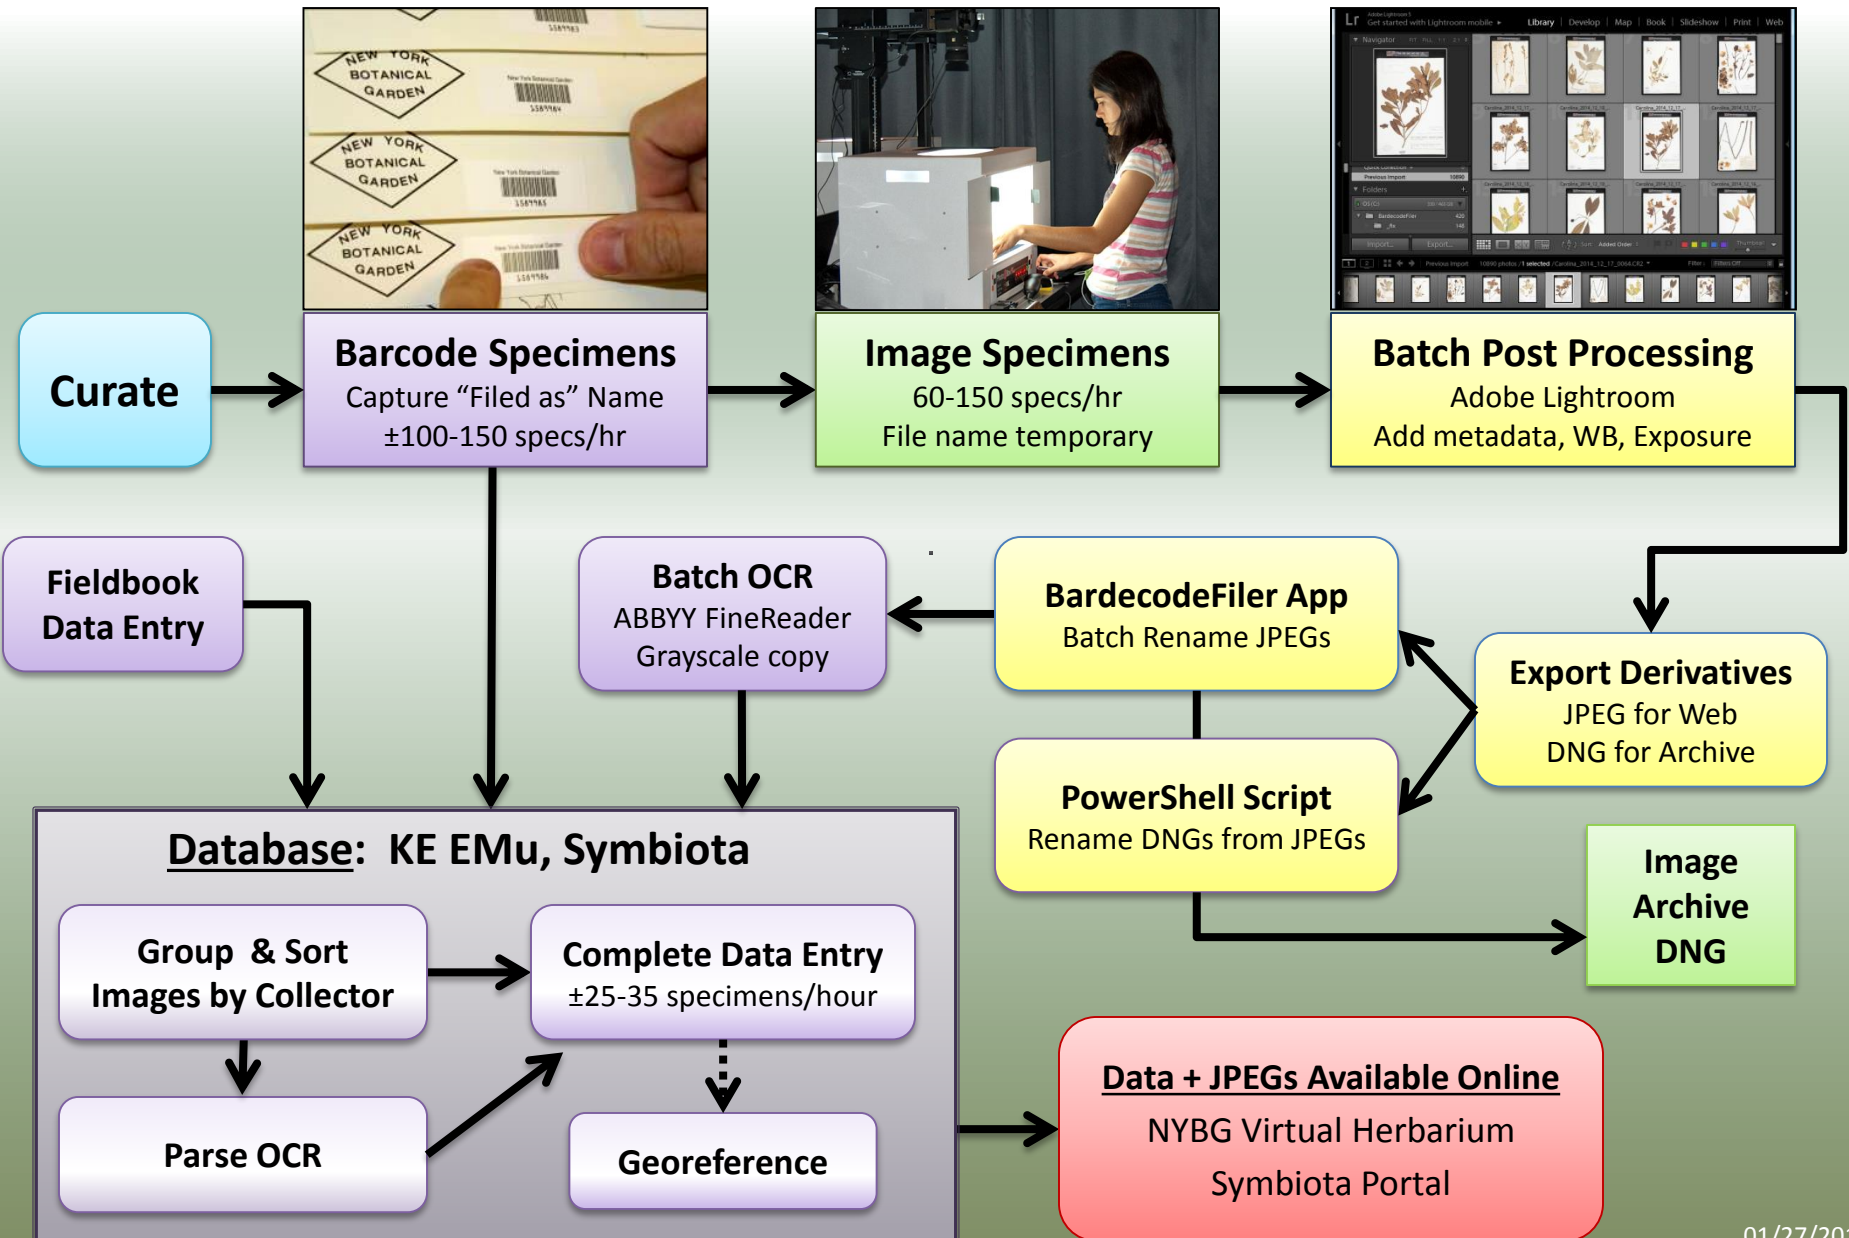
NEW YORK BOTANICAL GARDEN

NEW YORK BOTANICAL GARDEN

NEW YORK BOTANICAL GARDEN

Lr

Library | Develop | Map | Book | Slideshow | Print | Web

Curate

Barcode Specimens
Capture “Filed as” Name
±100-150 specs/hr

Image Specimens
60-150 specs/hr
File name temporary

Batch Post Processing
Adobe Lightroom
Add metadata, WB, Exposure

Fieldbook Data Entry

Batch OCR
ABBYY FineReader
Grayscale copy

BardecodeFiler App
Batch Rename JPEGs

Export Derivatives
JPEG for Web
DNG for Archive

PowerShell Script
Rename DNGs from JPEGs

Image Archive DNG

Database: KE EMu, Symbiota

Group & Sort Images by Collector

Complete Data Entry
±25-35 specimens/hour

Parse OCR

Georeference

Data + JPEGs Available Online
NYBG Virtual Herbarium
Symbiota Portal

01/27/20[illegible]